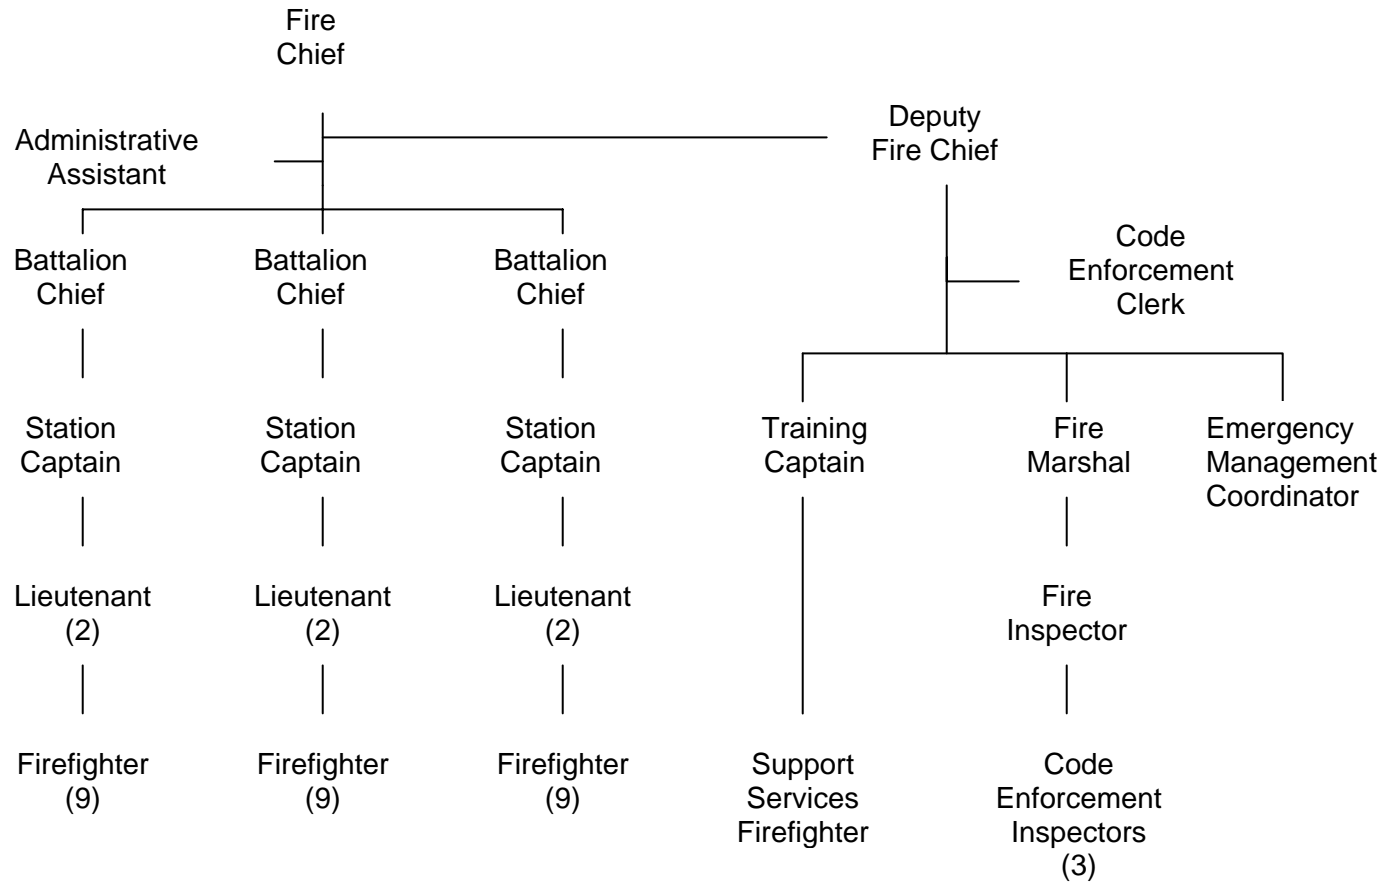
Fire Chief

Administrative Assistant

Deputy Fire Chief

Code Enforcement Clerk

Battalion Chief

Battalion Chief

Battalion Chief

Station Captain

Station Captain

Station Captain

Training Captain

Fire Marshal

Emergency Management Coordinator

Lieutenant (2)

Lieutenant (2)

Lieutenant (2)

Fire Inspector

Firefighter (9)

Firefighter (9)

Firefighter (9)

Support Services Firefighter

Code Enforcement Inspectors (3)